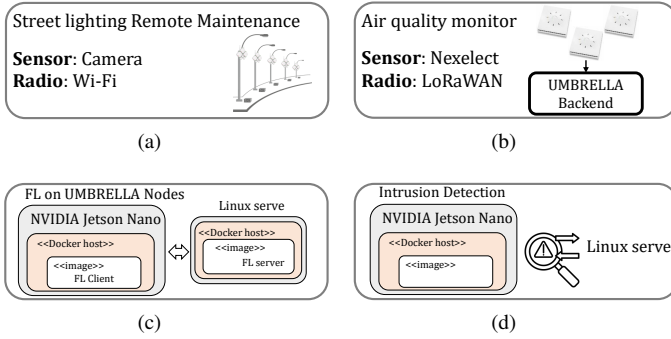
Street lighting Remote Maintenance

**Sensor**: Camera
**Radio**: Wi-Fi

(a)

Air quality monitor

**Sensor**: Nexelect
**Radio**: LoRaWAN

UMBRELLA Backend

(b)

FL on UMBRELLA Nodes

NVIDIA Jetson Nano

<<Docker host>>

<<image>>
FL Client

Linux serve

<<Docker host>>

<<image>>
FL server

(c)

Intrusion Detection

NVIDIA Jetson Nano

<<Docker host>>

<<image>>

Linux serve

(d)